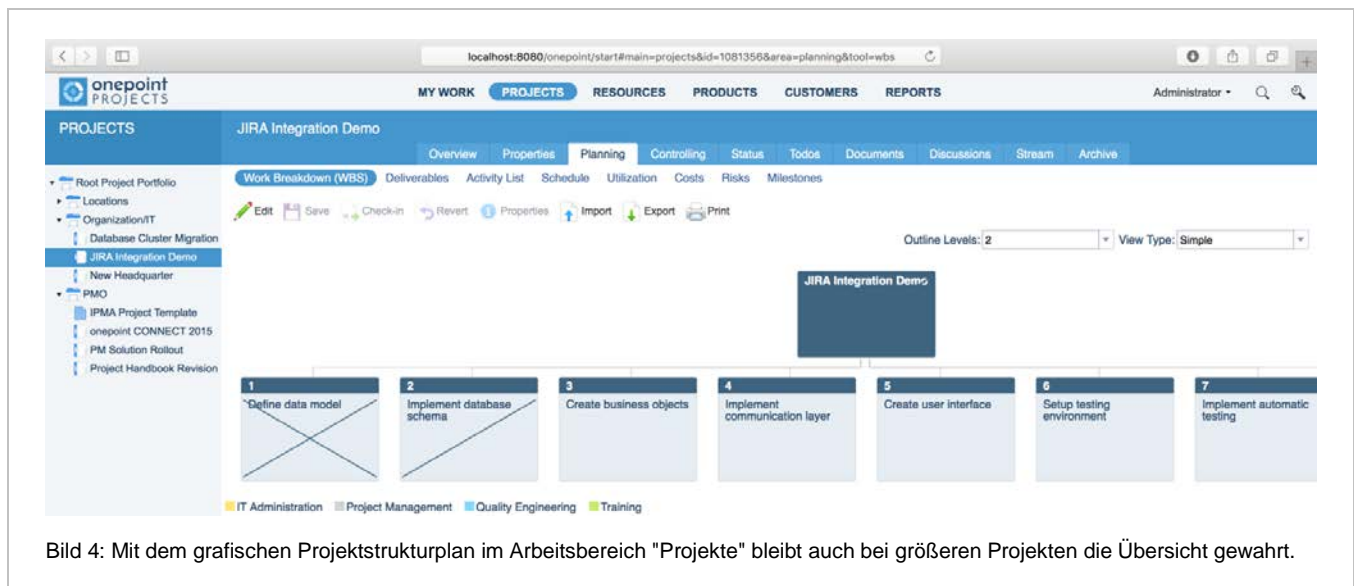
localhost:8080/onepoint/start#main=projects&id=1081356&area=planning&tool=wbs

onepoint PROJECTS

MY WORK PROJECTS RESOURCES PRODUCTS CUSTOMERS REPORTS

Administrator ▾

PROJECTS

JIRA Integration Demo

Overview Properties Planning Controlling Status Todos Documents Discussions Stream Archive

Root Project Portfolio
Locations
Organization/IT
Database Cluster Migration
JIRA Integration Demo
New Headquarter
PMO
IPMA Project Template
onepoint CONNECT 2015
PM Solution Rollout
Project Handbook Revision

Work Breakdown (WBS) Deliverables Activity List Schedule Utilization Costs Risks Milestones

Edit Save Check-in Revert Properties Import Export Print

Outline Levels: 2 View Type: Simple

JIRA Integration Demo

1 Define data model
2 Implement database schema
3 Create business objects
4 Implement communication layer
5 Create user interface
6 Setup testing environment
7 Implement automatic testing

IT Administration Project Management Quality Engineering Training

Bild 4: Mit dem grafischen Projektstrukturplan im Arbeitsbereich "Projekte" bleibt auch bei größeren Projekten die Übersicht gewahrt.